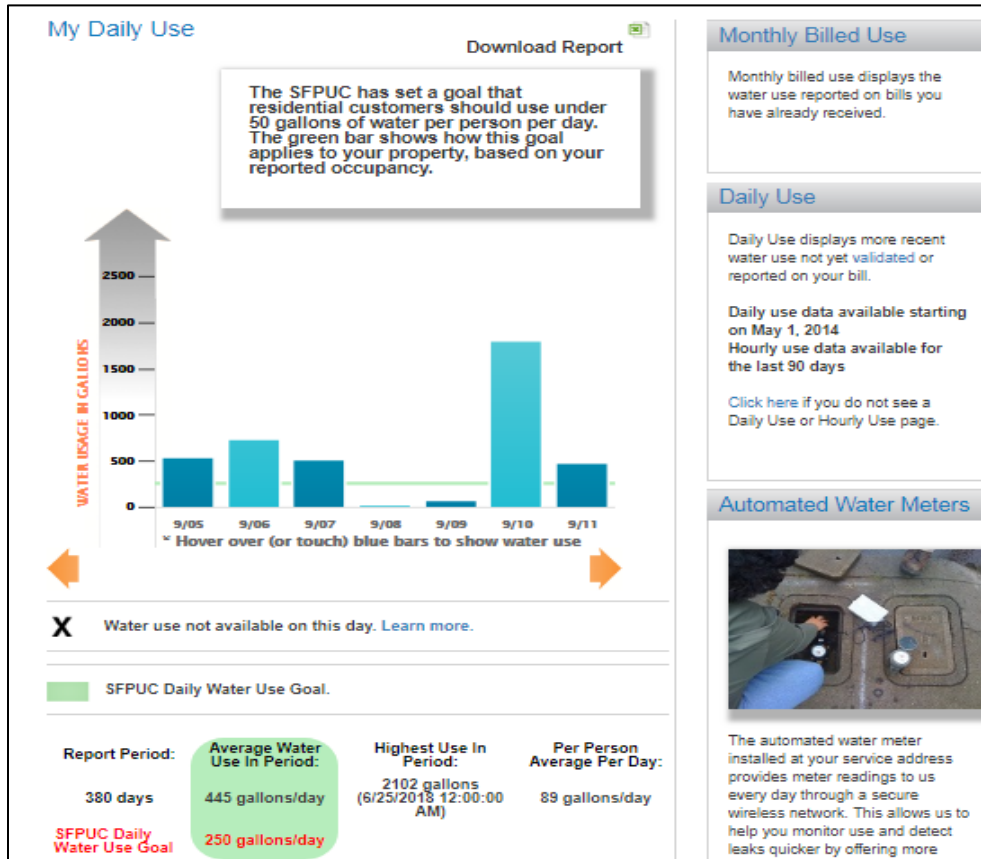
My Daily Use

Download Report

The SFPUC has set a goal that residential customers should use under 50 gallons of water per person per day. The green bar shows how this goal applies to your property, based on your reported occupancy.

WATER USAGE IN GALLONS

2500
2000
1500
1000
500
0

9/05 9/06 9/07 9/08 9/09 9/10 9/11

* Hover over (or touch) blue bars to show water use

X Water use not available on this day. Learn more.

SFPUC Daily Water Use Goal.

| Report Period: | Average Water Use In Period: | Highest Use In Period: | Per Person Average Per Day: |
|---|---|---|---|
| 380 days | 445 gallons/day | 2102 gallons (6/25/2018 12:00:00 AM) | 89 gallons/day |
| SFPUC Daily Water Use Goal | 250 gallons/day | | |

Monthly Billed Use

Monthly billed use displays the water use reported on bills you have already received.

Daily Use

Daily Use displays more recent water use not yet validated or reported on your bill.

Daily use data available starting on May 1, 2014
Hourly use data available for the last 90 days

Click here if you do not see a Daily Use or Hourly Use page.

Automated Water Meters

The automated water meter installed at your service address provides meter readings to us every day through a secure wireless network. This allows us to help you monitor use and detect leaks quicker by offering more